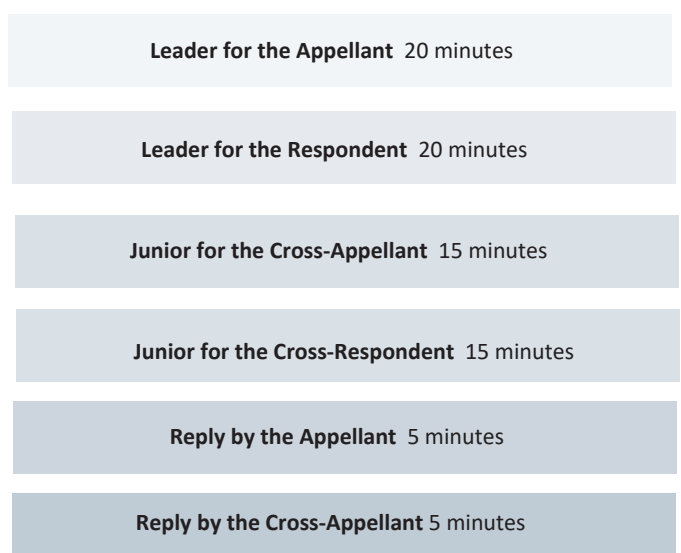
**Leader for the Appellant** 20 minutes

**Leader for the Respondent** 20 minutes

**Junior for the Cross-Appellant** 15 minutes

**Junior for the Cross-Respondent** 15 minutes

**Reply by the Appellant** 5 minutes

**Reply by the Cross-Appellant** 5 minutes